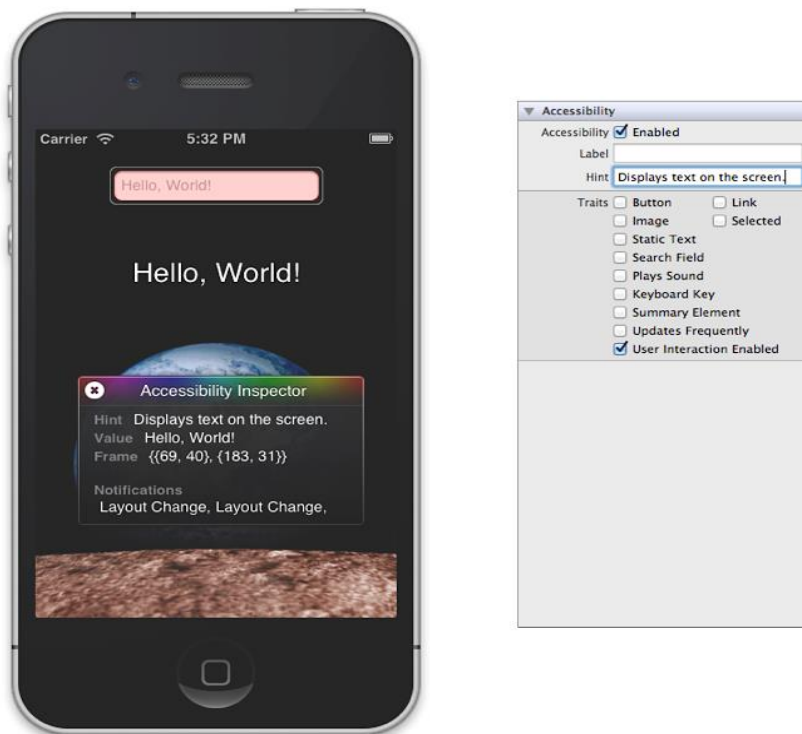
Carrier 5:32 PM

Hello, World!

Hello, World!

Accessibility Inspector

Hint Displays text on the screen.
Value Hello, World!
Frame {{69, 40}, {183, 31}}

Notifications
Layout Change, Layout Change,

Accessibility
Accessibility Enabled
Label
Hint Displays text on the screen.
Traits Button
Link
Image
Selected
Static Text
Search Field
Plays Sound
Keyboard Key
Summary Element
Updates Frequently
User Interaction Enabled